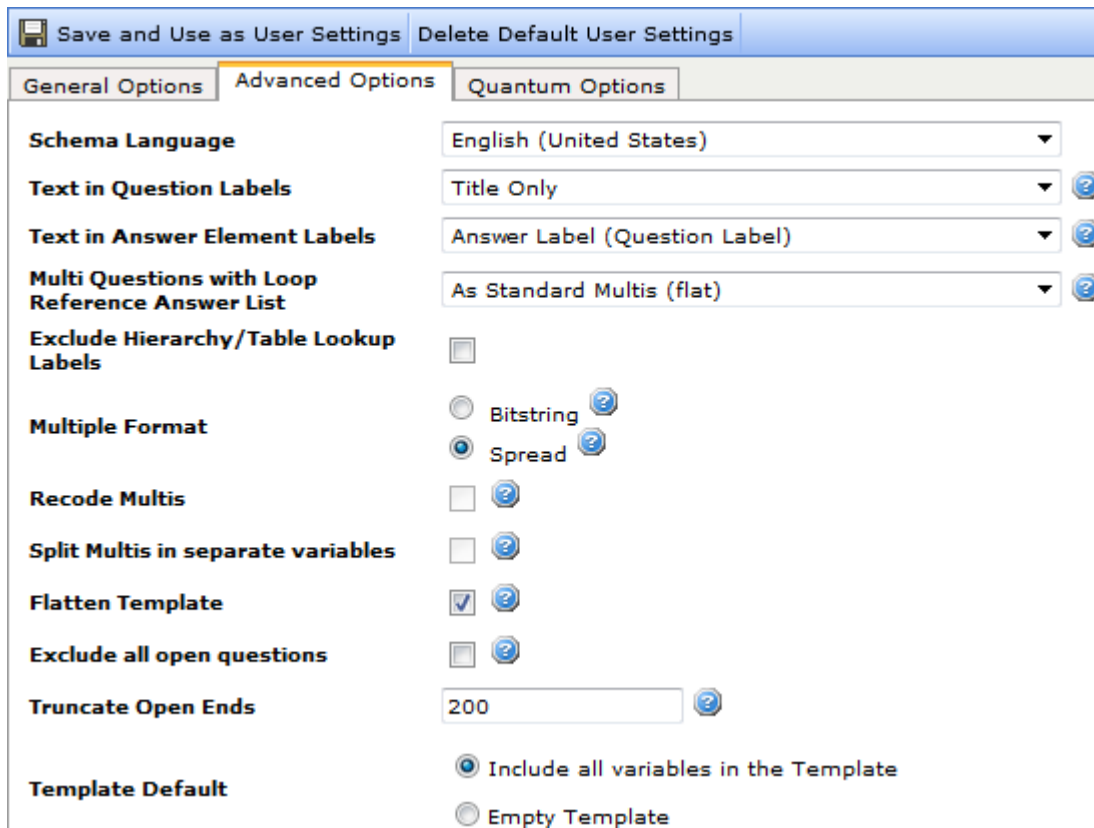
Save and Use as User Settings Delete Default User Settings

General Options | Advanced Options | Quantum Options

Schema Language: English (United States)

Text in Question Labels: Title Only

Text in Answer Element Labels: Answer Label (Question Label)

Multi Questions with Loop Reference Answer List: As Standard Multis (flat)

Exclude Hierarchy/Table Lookup Labels

Multiple Format: Bitstring, Spread

Recode Multis

Split Multis in separate variables

Flatten Template

Exclude all open questions

Truncate Open Ends: 200

Template Default: Include all variables in the Template, Empty Template